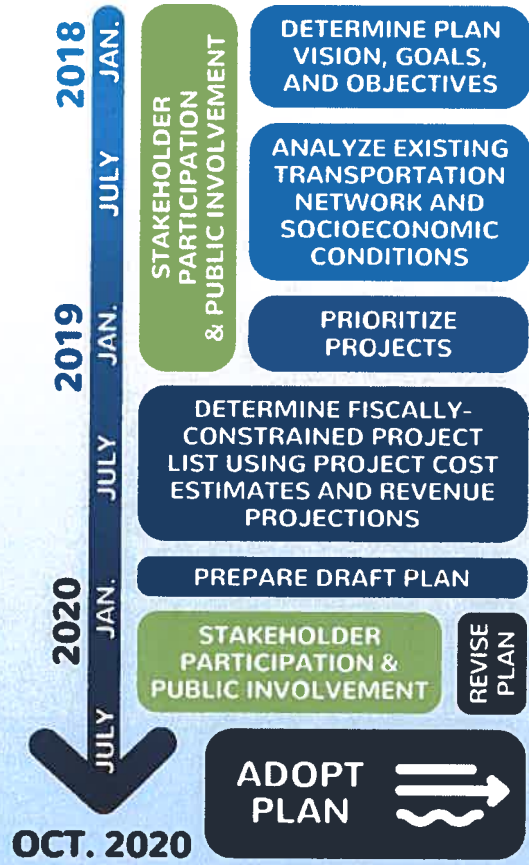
2018
JAN.
JULY
2019
JAN.
JULY
2020
JAN.
JULY
OCT. 2020

STAKEHOLDER PARTICIPATION & PUBLIC INVOLVEMENT

DETERMINE PLAN VISION, GOALS, AND OBJECTIVES

ANALYZE EXISTING TRANSPORTATION NETWORK AND SOCIOECONOMIC CONDITIONS

PRIORITIZE PROJECTS

DETERMINE FISCALLY-CONSTRAINED PROJECT LIST USING PROJECT COST ESTIMATES AND REVENUE PROJECTIONS

PREPARE DRAFT PLAN

STAKEHOLDER PARTICIPATION & PUBLIC INVOLVEMENT

REVISE PLAN

ADOPT PLAN